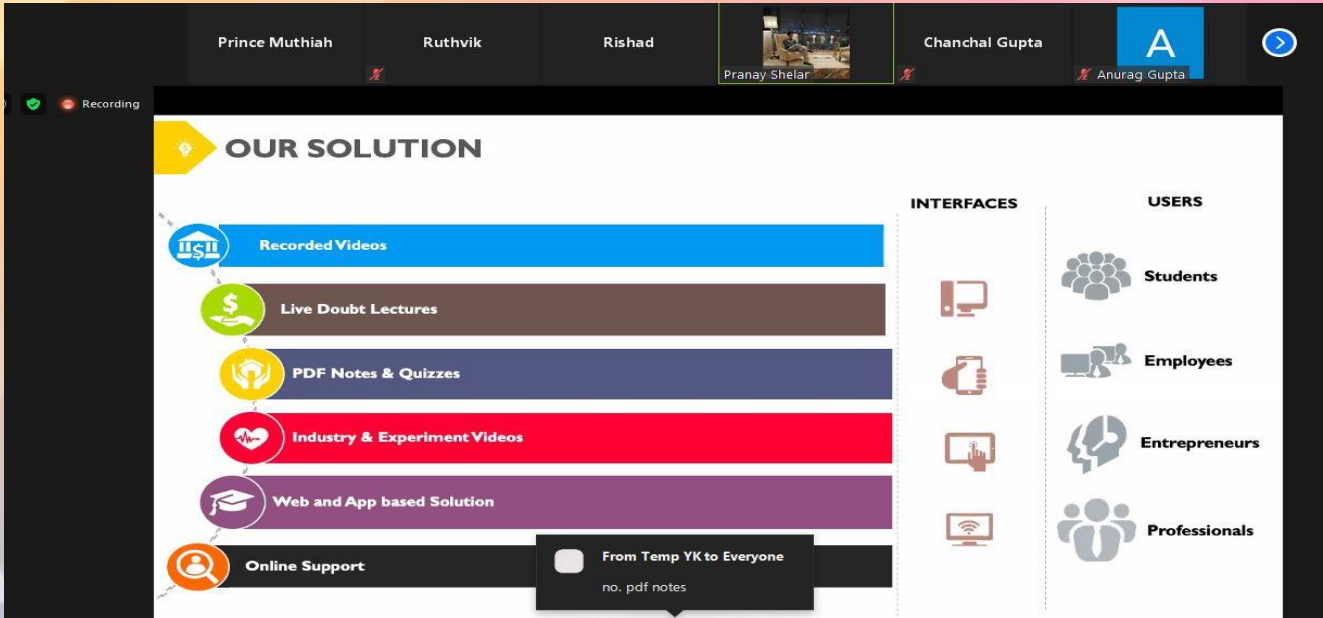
Prince Muthiah

Ruthvik

Rishad

Pranay Shelar

Chanchal Gupta

A

Anurag Gupta

Recording

OUR SOLUTION

INTERFACES

USERS

Recorded Videos

Live Doubt Lectures

PDF Notes & Quizzes

Industry & Experiment Videos

Web and App based Solution

Online Support

Students

Employees

Entrepreneurs

Professionals

From Temp YK to Everyone

no. pdf notes